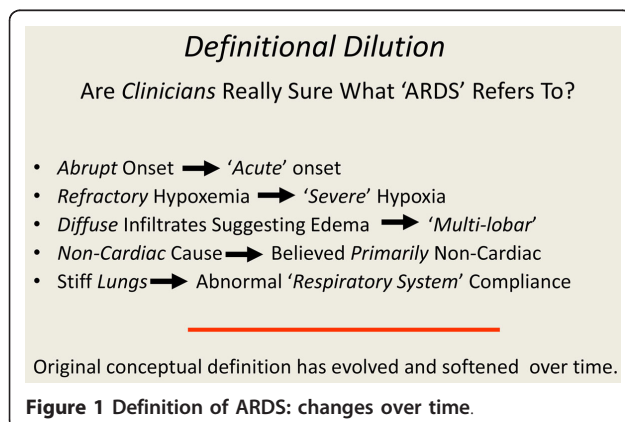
Definitional Dilution

Are Clinicians Really Sure What 'ARDS' Refers To?

- Abrupt Onset → 'Acute' onset
- Refractory Hypoxemia → 'Severe' Hypoxia
- Diffuse Infiltrates Suggesting Edema → 'Multi-lobar'
- Non-Cardiac Cause → Believed Primarily Non-Cardiac
- Stiff Lungs → Abnormal 'Respiratory System' Compliance

Original conceptual definition has evolved and softened over time.

Figure 1 Definition of ARDS: changes over time.